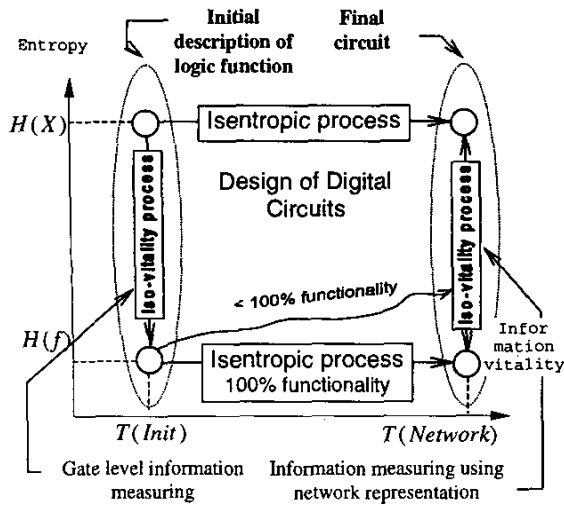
Initial description of logic function

Final circuit

Entropy

$H(X)$

Isentropic process

Design of Digital Circuits

Iso-vitality process

Iso-vitality process

< 100% functionality

$H(f)$

Isentropic process
100% functionality

Infor mation vitality

$T(Init)$

$T(Network)$

Gate level information measuring

Information measuring using network representation